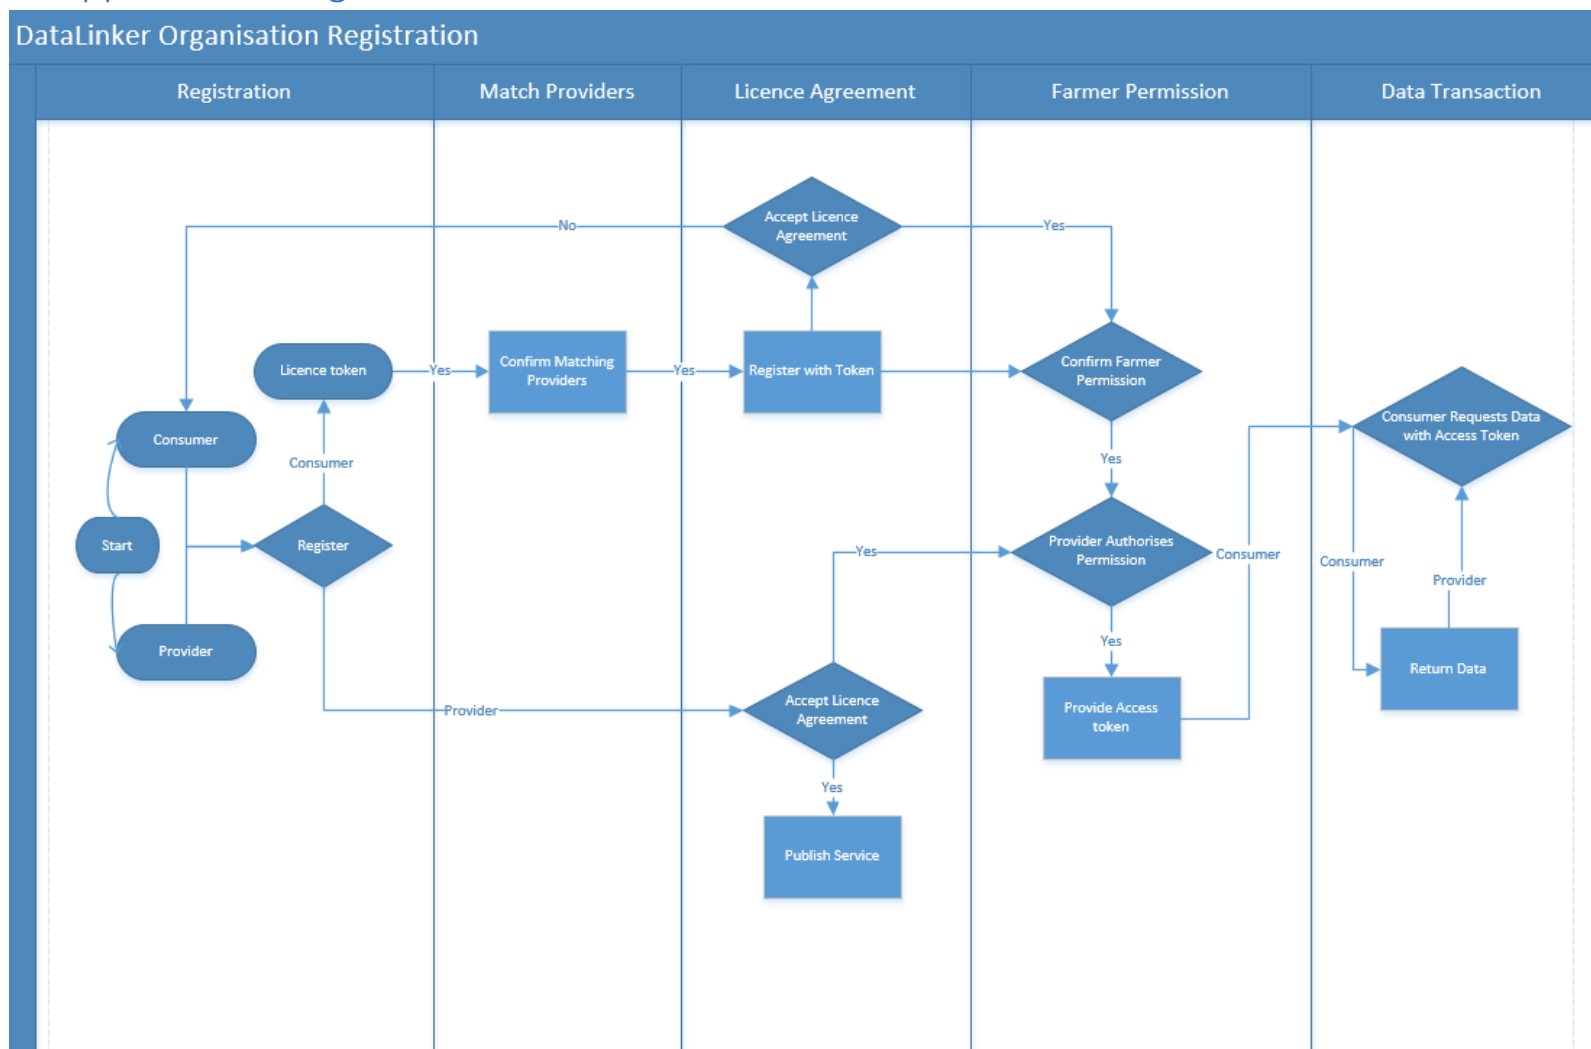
DataLinker Organisation Registration

Registration

Match Providers

Licence Agreement

Farmer Permission

Data Transaction

No

Accept Licence Agreement

Yes

Licence token

Yes

Confirm Matching Providers

Yes

Register with Token

Confirm Farmer Permission

Consumer

Consumer

Yes

Consumer Requests Data with Access Token

Start

Register

Yes

Provider Authorises Permission

Consumer

Consumer

Provider

Provider

Yes

Return Data

Provider

Accept Licence Agreement

Provide Access token

Yes

Publish Service